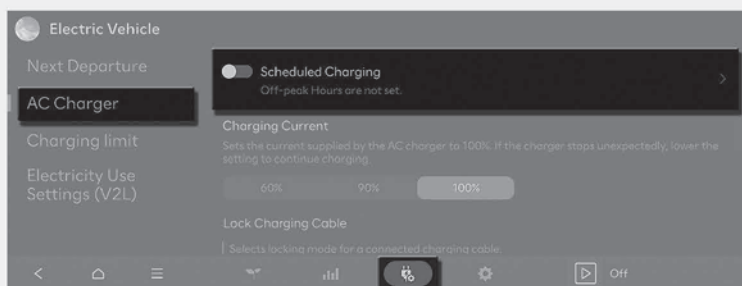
Electric Vehicle

Next Departure

AC Charger

Charging limit

Electricity Use Settings (V2L)

Scheduled Charging
Off-peak Hours are not set.

Charging Current
Sets the current supplied by the AC charger to 100%. If the charger stops unexpectedly, lower the setting to continue charging.

60%
90%
100%

Lock Charging Cable
Selects locking mode for a connected charging cable.

Off